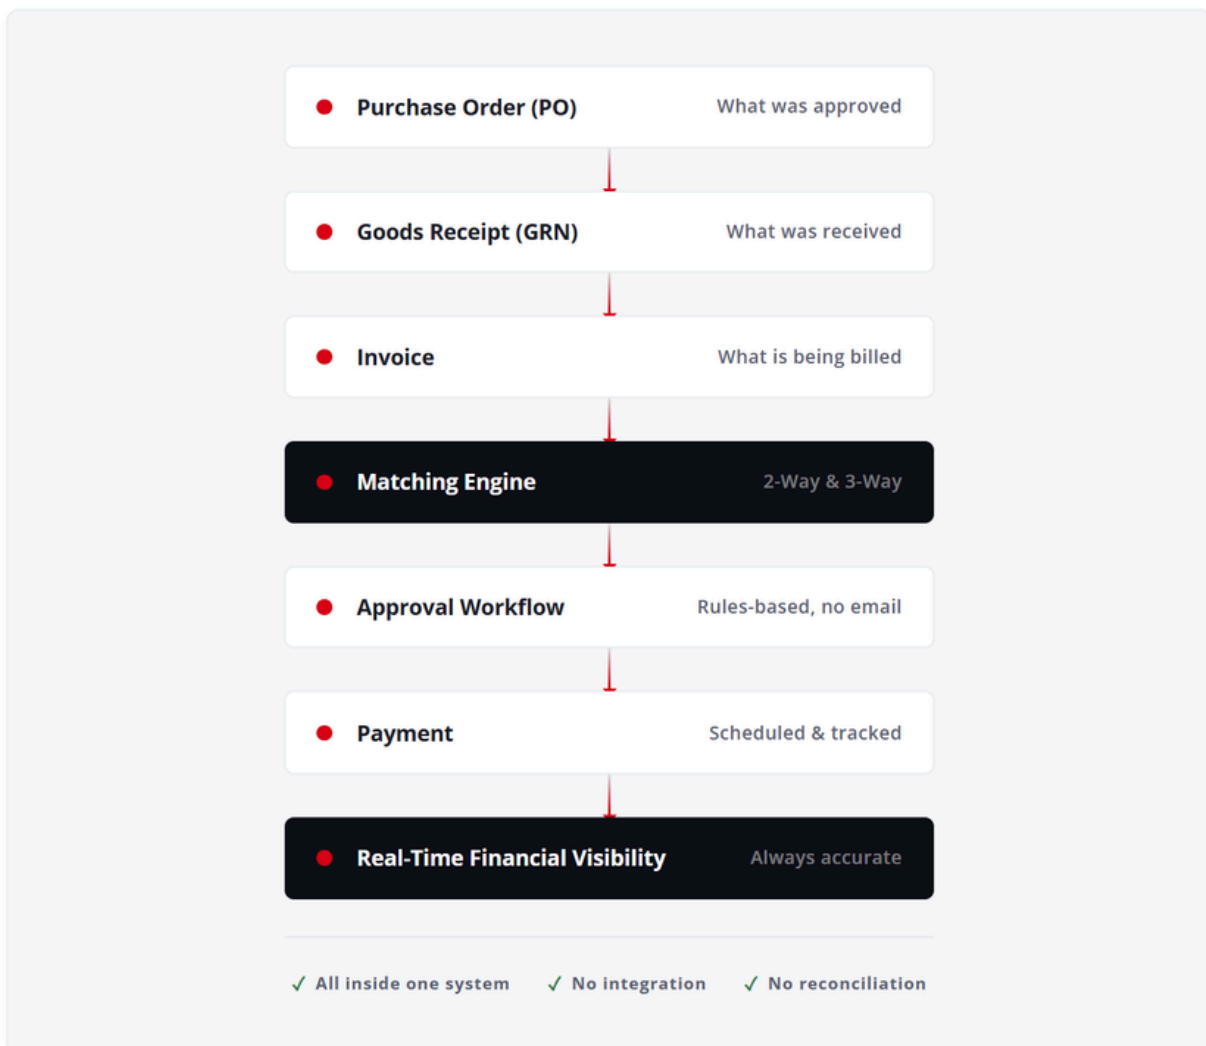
Purchase Order (PO) What was approved

Goods Receipt (GRN) What was received

Invoice What is being billed

Matching Engine 2-Way & 3-Way

Approval Workflow Rules-based, no email

Payment Scheduled & tracked

Real-Time Financial Visibility Always accurate

✓ All inside one system ✓ No integration ✓ No reconciliation